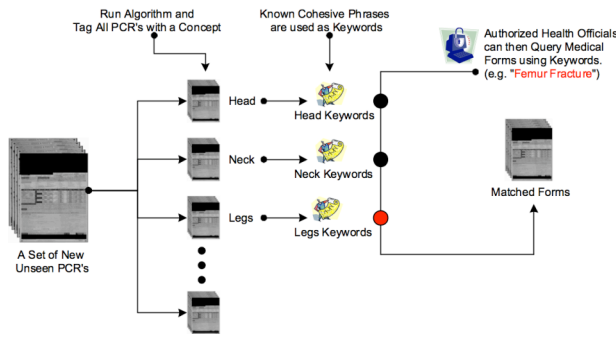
Run Algorithm and Tag All PCR's with a Concept

Known Cohesive Phrases are used as Keywords

Authorized Health Officials can then Query Medical Forms using Keywords. (e.g. "Femur Fracture")

Head

Head Keywords

Neck

Neck Keywords

Legs

Legs Keywords

Matched Forms

A Set of New Unseen PCR's